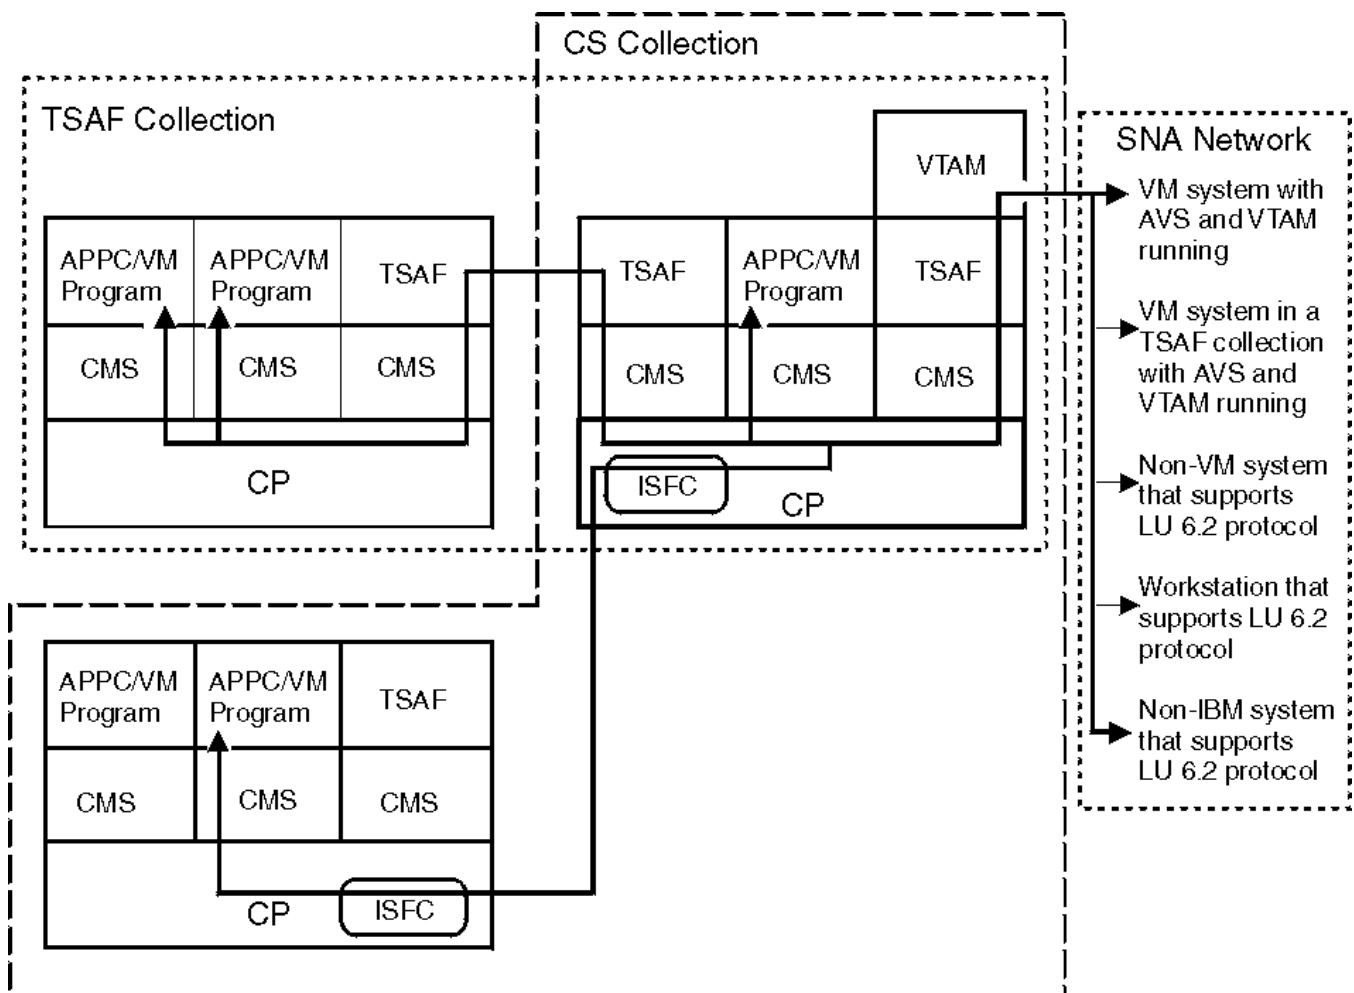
CS Collection

TSAF Collection

APPC/VM Program

APPC/VM Program

TSAF

CMS

CMS

CMS

CP

VTAM

TSAF

APPC/VM Program

TSAF

CMS

CMS

CMS

ISFC

CP

SNA Network

VM system with AVS and VTAM running

VM system in a TSAF collection with AVS and VTAM running

Non-VM system that supports LU 6.2 protocol

Workstation that supports LU 6.2 protocol

Non-IBM system that supports LU 6.2 protocol

APPC/VM Program

APPC/VM Program

TSAF

CMS

CMS

CMS

CP

ISFC